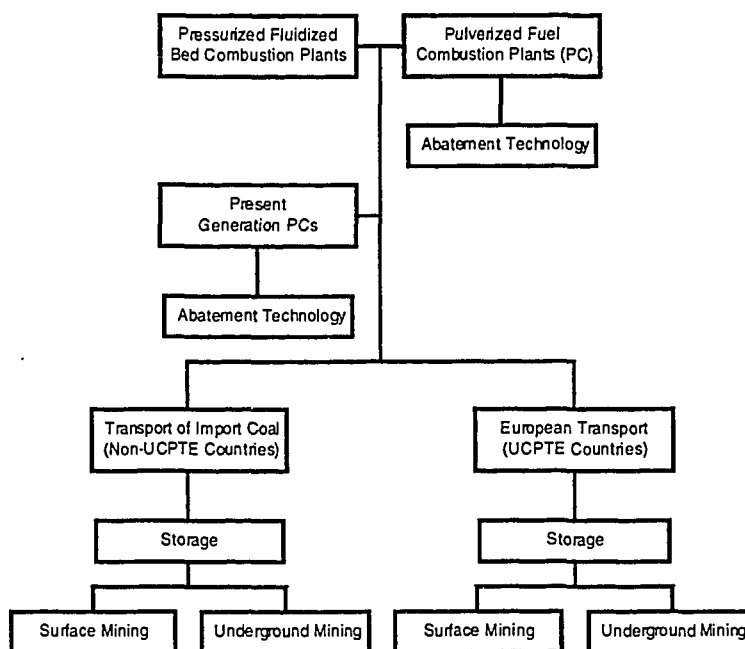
Pressurized Fluidized Bed Combustion Plants

Pulverized Fuel Combustion Plants (PC)

Abatement Technology

Present Generation PCs

Abatement Technology

Transport of Import Coal (Non-UCPTE Countries)

European Transport (UCPTE Countries)

Storage

Storage

Surface Mining

Underground Mining

Surface Mining

Underground Mining